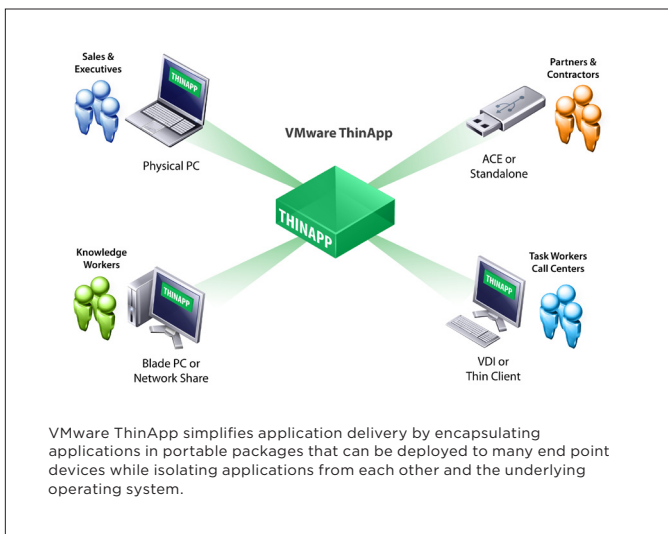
Sales &
Executives

THINAPP

Physical PC

VMware ThinApp

Partners &
Contractors

ACE or
Standalone

THINAPP

Knowledge
Workers

THINAPP

Blade PC or
Network Share

Task Workers
Call Centers

THINAPP

VDI or
Thin Client

VMware ThinApp simplifies application delivery by encapsulating applications in portable packages that can be deployed to many end point devices while isolating applications from each other and the underlying operating system.